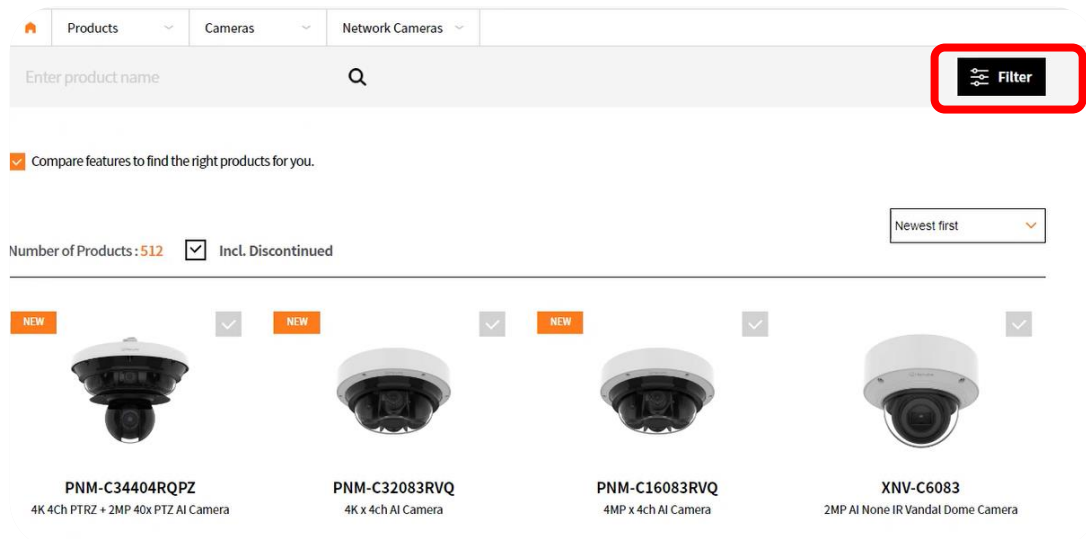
Products Cameras Network Cameras

Enter product name

Filter

Compare features to find the right products for you.

Newest first

Number of Products : 512 Incl. Discontinued

NEW

PNM-C34404RQPZ
4K 4Ch PTRZ + 2MP 40x PTZ AI Camera

NEW

PNM-C32083RVQ
4K x 4ch AI Camera

NEW

PNM-C16083RVQ
4MP x 4ch AI Camera

XNV-C6083
2MP AI None IR Vandal Dome Camera